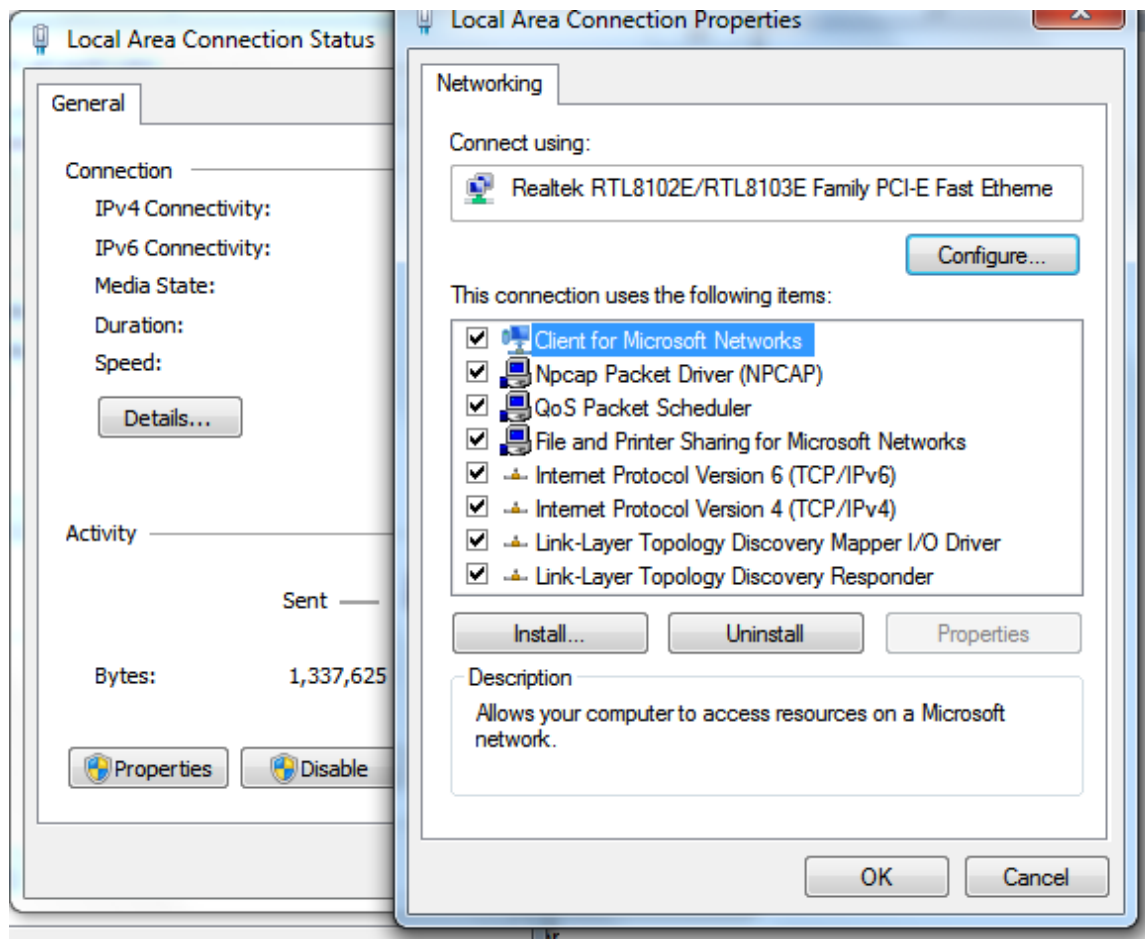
Local Area Connection Status

General

Connection
IPv4 Connectivity:
IPv6 Connectivity:
Media State:
Duration:
Speed:

Details...

Activity

Sent

Bytes: 1,337,625

Properties Disable

Local Area Connection Properties

Networking

Connect using:

Realtek RTL8102E/RTL8103E Family PCI-E Fast Etheme

Configure...

This connection uses the following items:

Client for Microsoft Networks
Npcap Packet Driver (NPCAP)
QoS Packet Scheduler
File and Printer Sharing for Microsoft Networks
Internet Protocol Version 6 (TCP/IPv6)
Internet Protocol Version 4 (TCP/IPv4)
Link-Layer Topology Discovery Mapper I/O Driver
Link-Layer Topology Discovery Responder

Install... Uninstall Properties

Description
Allows your computer to access resources on a Microsoft network.

OK Cancel